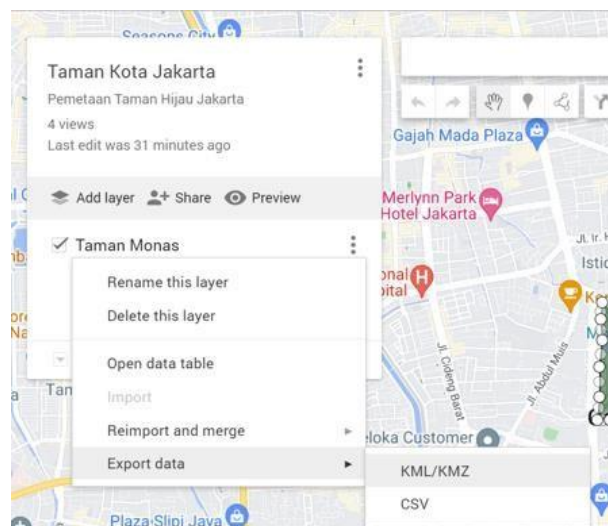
Seasons City

Taman Kota Jakarta
Pemetaan Taman Hijau Jakarta
4 views
Last edit was 31 minutes ago

Add layer
Share
Preview

Taman Monas

Rename this layer
Delete this layer
Open data table
Import
Reimport and merge
Export data

KML/KMZ
CSV

Gajah Mada Plaza
Merlynn Park Hotel Jakarta
onal
pital
Jl. Cideng Barat
Jl. Abdul Muis
Jl. Ir. H
Istic
loka Customer
Tan
Plaza Slipi Jaya